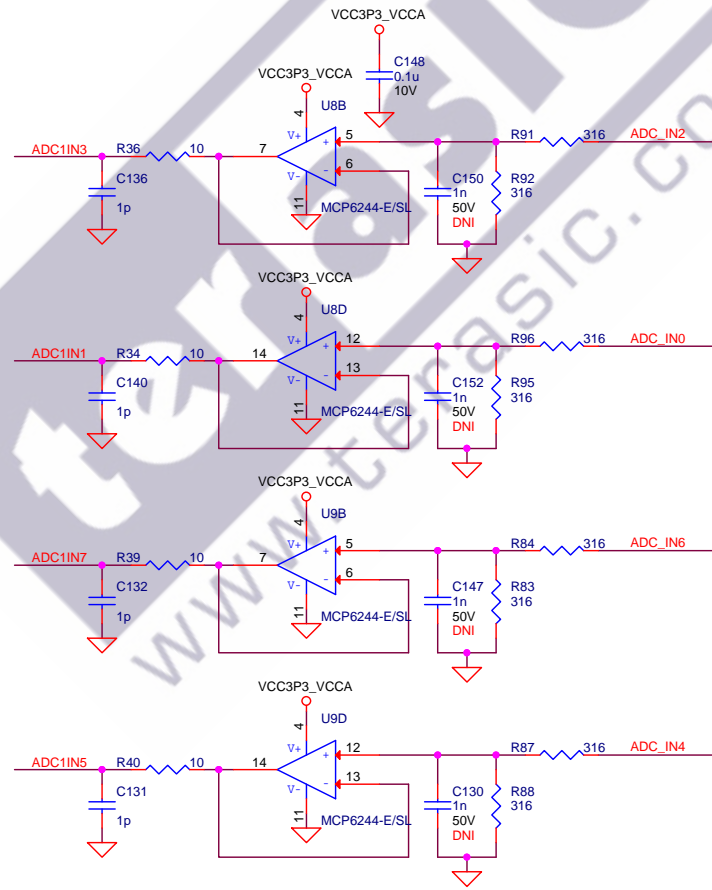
VCC3P3_VCCA
C148
0.1u
10V

VCC3P3_VCCA
4
U8B
V+
5
+
R91
316
ADC_IN2
ADC1IN3
R36
10
7
6
-
V-
C136
1p
11
MCP6244-E/SL
C150
1n
50V
DNI
R92
316

VCC3P3_VCCA
4
U8D
V+
12
+
R96
316
ADC_IN0
ADC1IN1
R34
10
14
13
-
V-
C140
1p
11
MCP6244-E/SL
C152
1n
50V
DNI
R95
316

VCC3P3_VCCA
4
U9B
V+
5
+
R84
316
ADC_IN6
ADC1IN7
R39
10
7
6
-
V-
C132
1p
11
MCP6244-E/SL
C147
1n
50V
DNI
R83
316

VCC3P3_VCCA
4
U9D
V+
12
+
R87
316
ADC_IN4
ADC1IN5
R40
10
14
13
-
V-
C131
1p
11
MCP6244-E/SL
C130
1n
50V
DNI
R88
316

www.terasic.com